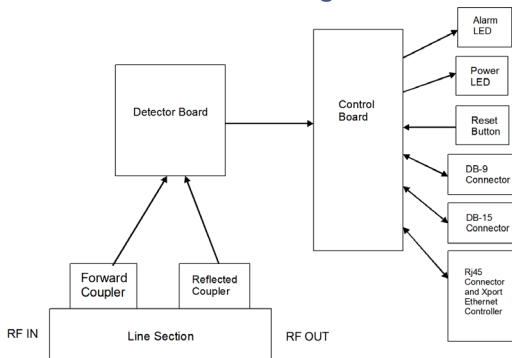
Alarm LED

Power LED

Detector Board

Control Board

Reset Button

DB-9 Connector

DB-15 Connector

Rj45 Connector and Xport Ethernet Controller

Forward Coupler

Reflected Coupler

RF IN

Line Section

RF OUT